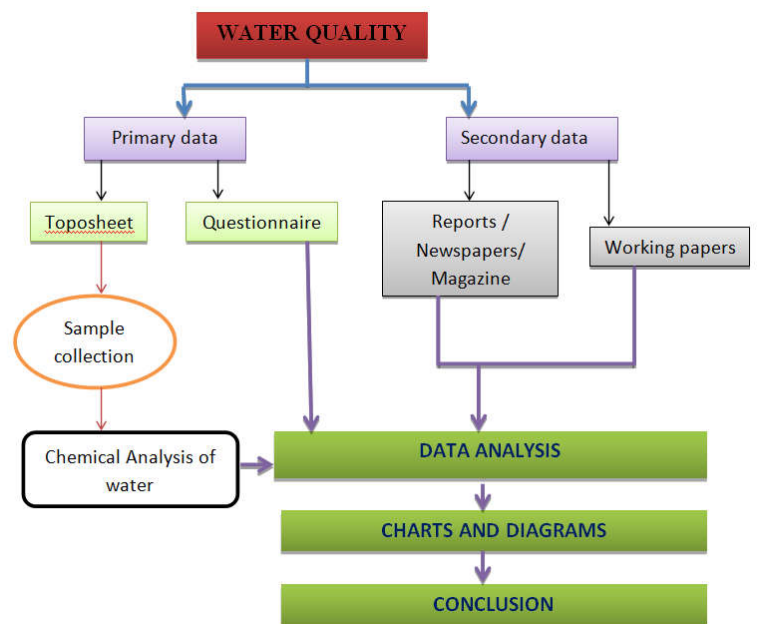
WATER QUALITY

Primary data

Secondary data

Toposheet

Questionnaire

Reports / Newspapers/ Magazine

Working papers

Sample collection

Chemical Analysis of water

DATA ANALYSIS

CHARTS AND DIAGRAMS

CONCLUSION